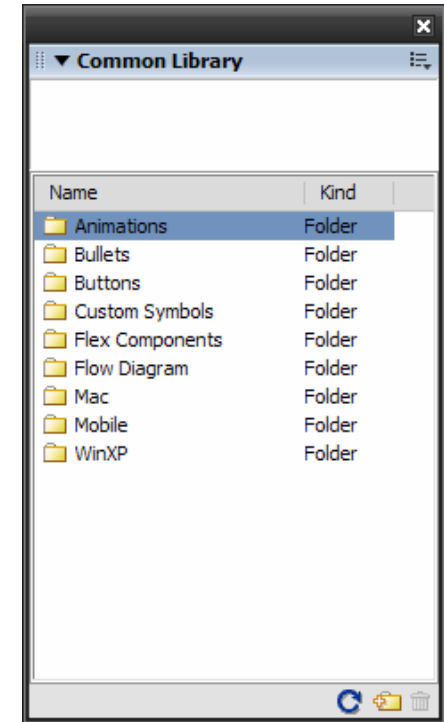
▼ Common Library

| Name | Kind |
|---|---|
| Animations | Folder |
| Bullets | Folder |
| Buttons | Folder |
| Custom Symbols | Folder |
| Flex Components | Folder |
| Flow Diagram | Folder |
| Mac | Folder |
| Mobile | Folder |
| WinXP | Folder |